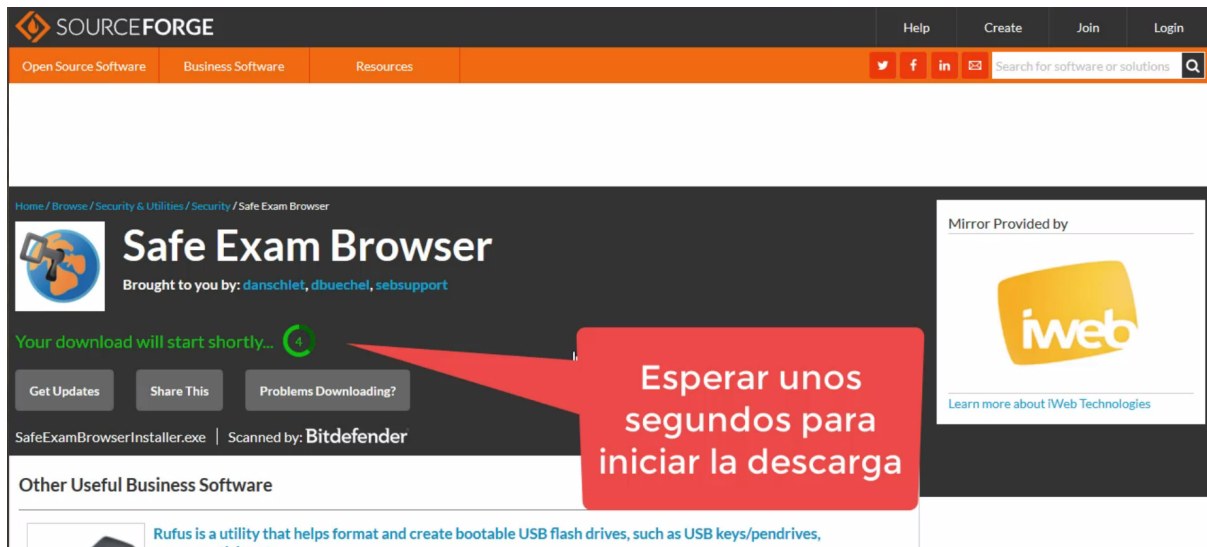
SOURCEFORGE

Help Create Join Login

Open Source Software Business Software Resources

Search for software or solutions

Home / Browse / Security & Utilities / Security / Safe Exam Browser

Safe Exam Browser

Brought to you by: danschlet, dbuechel, sebsupport

Your download will start shortly... 4

Get Updates Share This Problems Downloading?

SafeExamBrowserInstaller.exe | Scanned by: Bitdefender

Esperar unos segundos para iniciar la descarga

Mirror Provided by

iweb

Learn more about iWeb Technologies

Other Useful Business Software

Rufus is a utility that helps format and create bootable USB flash drives, such as USB keys/pendrives, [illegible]